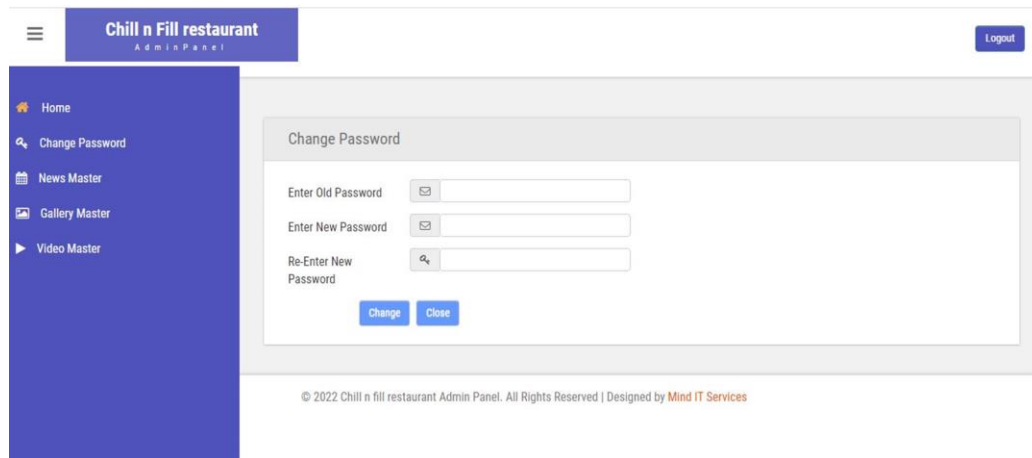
Chill n Fill restaurant
AdminPanel

Logout

Home
Change Password
News Master
Gallery Master
Video Master

Change Password

Enter Old Password
Enter New Password
Re-Enter New Password

Change
Close

© 2022 Chill n fill restaurant Admin Panel. All Rights Reserved | Designed by Mind IT Services